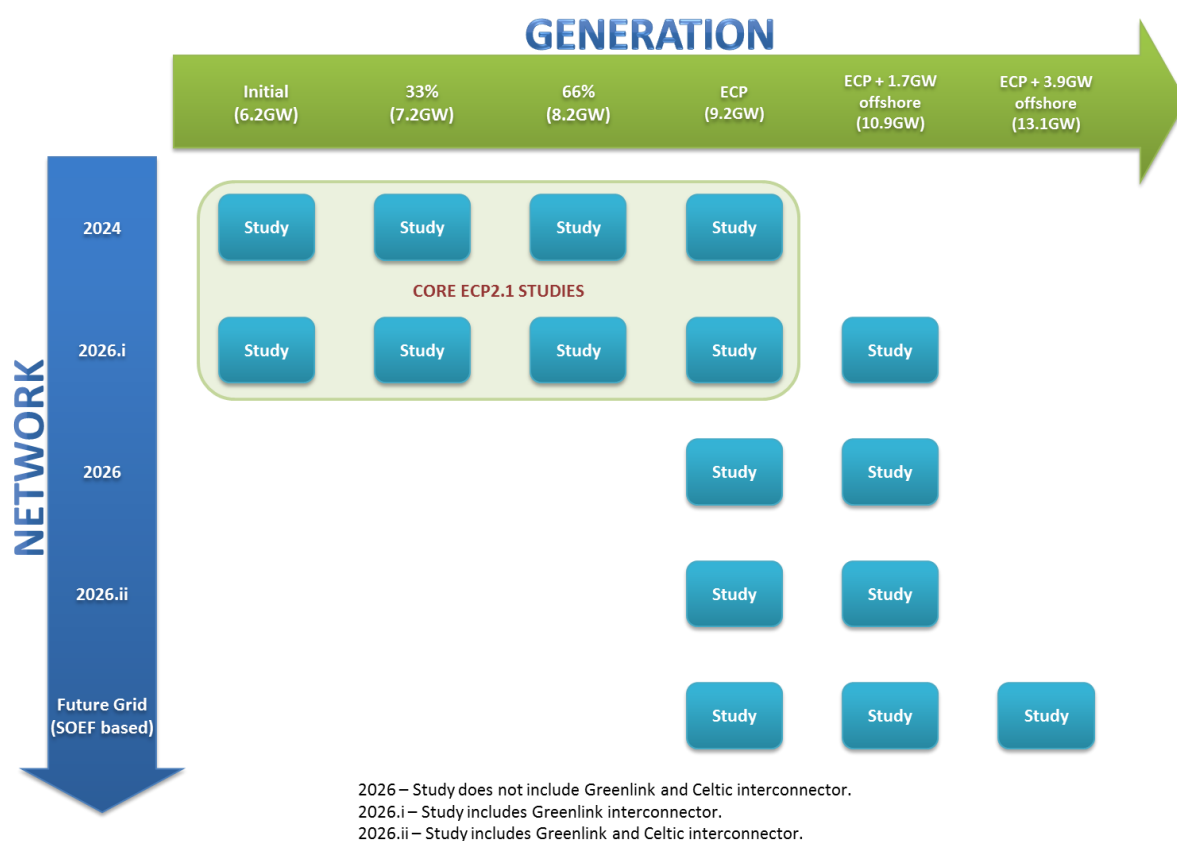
GENERATION

Initial (6.2GW)

33% (7.2GW)

66% (8.2GW)

ECP (9.2GW)

ECP + 1.7GW offshore (10.9GW)

ECP + 3.9GW offshore (13.1GW)

NETWORK

2024

Study Study Study Study

CORE ECP2.1 STUDIES

2026.i

Study Study Study Study Study

2026

Study Study

2026.ii

Study Study

Future Grid (SOEF based)

Study Study Study

2026 – Study does not include Greenlink and Celtic interconnector.
2026.i – Study includes Greenlink interconnector.
2026.ii – Study includes Greenlink and Celtic interconnector.